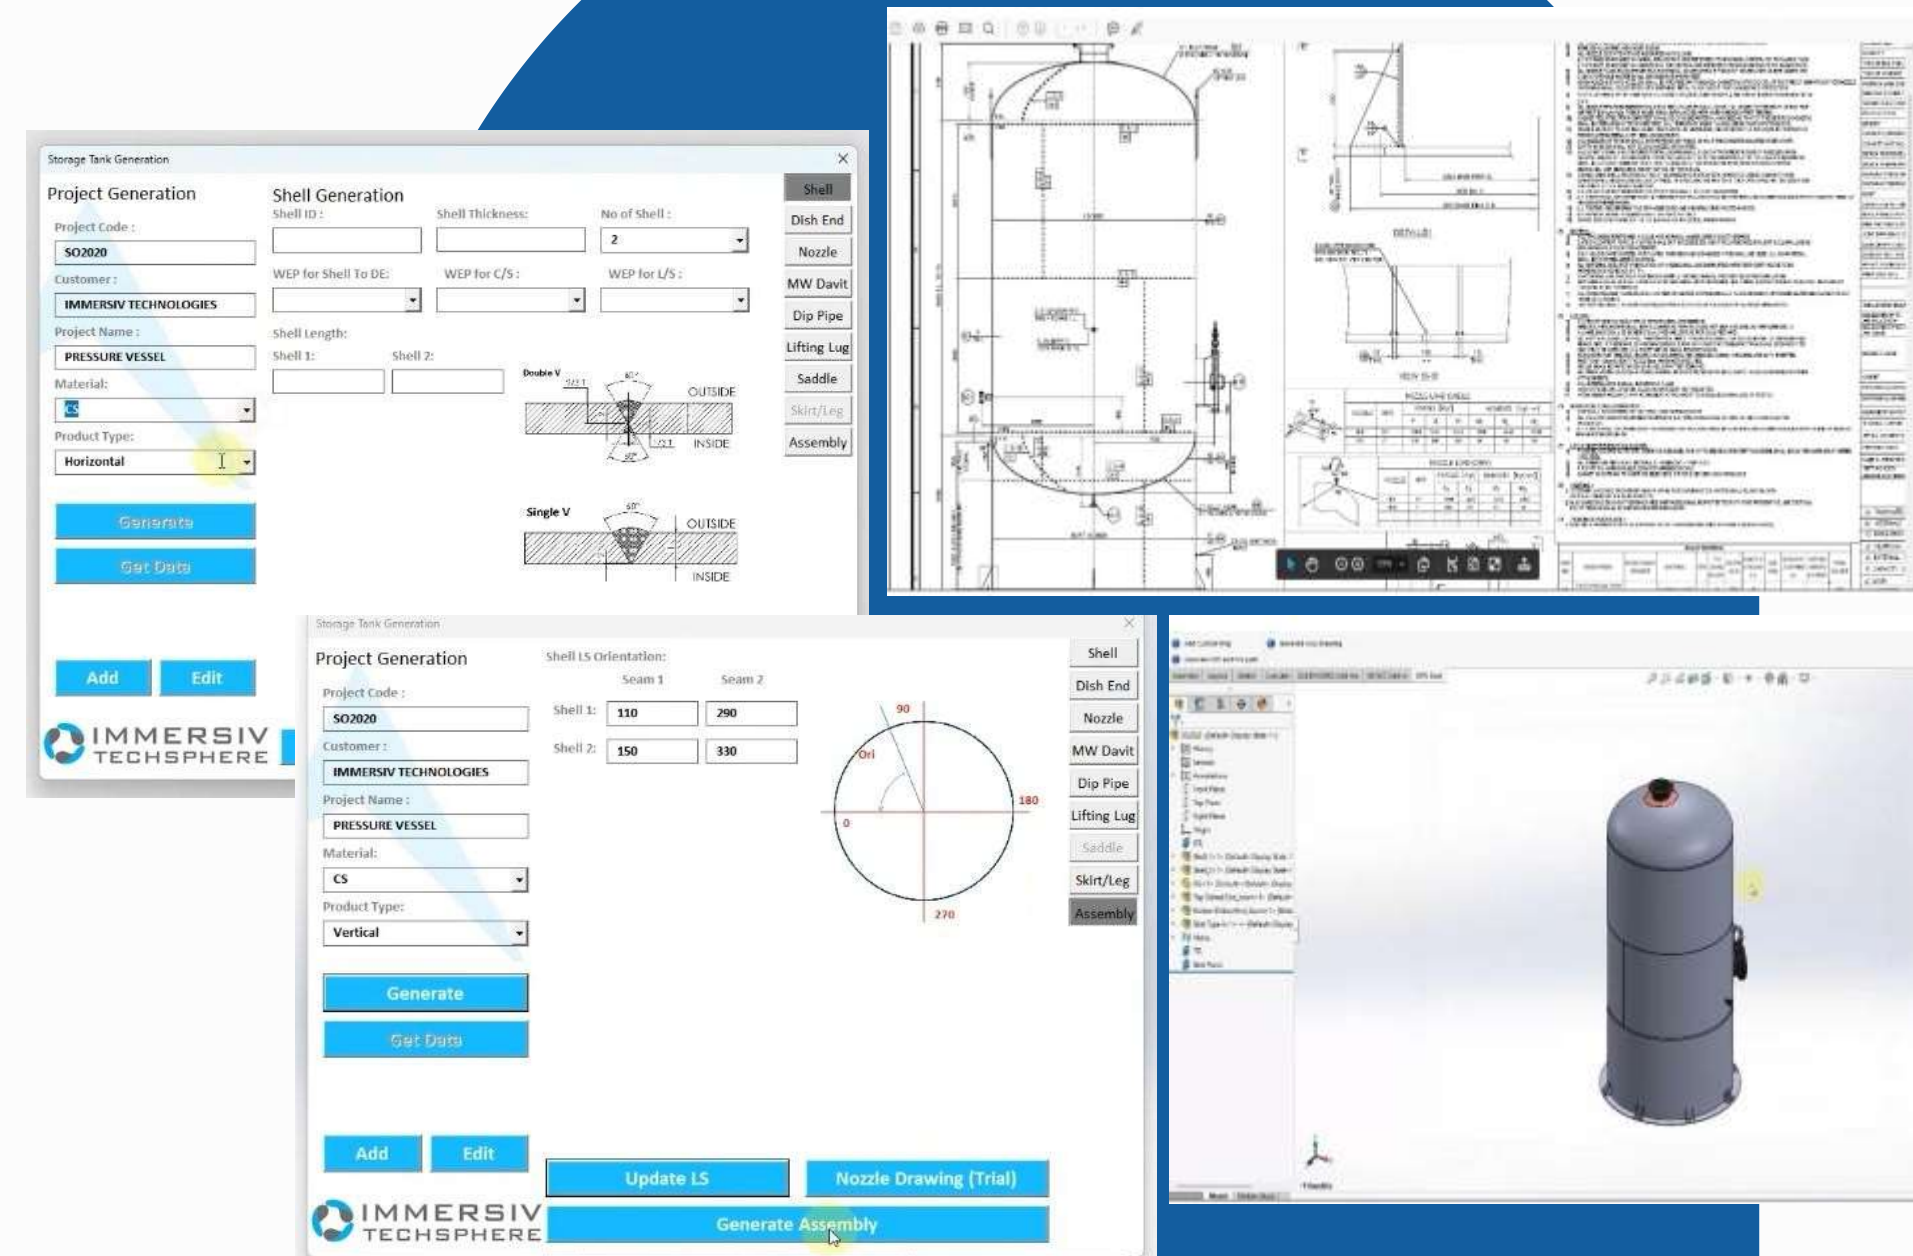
Storage Tank Generation

Project Generation

Project Code :
SO2020
Customer :
IMMERSIV TECHNOLOGIES
Project Name :
PRESSURE VESSEL
Material:
CS
Product Type:
Horizontal

Generate
Get Data

Add
Edit

IMMERSIV TECHSPHERE

Shell Generation
Shell ID :
Shell Thickness:
No of Shell :
2
WEP for Shell To DE:
WEP for C/S :
WEP for L/S :
Shell Length:
Shell 1:
Shell 2:

Double V
OUTSIDE
INSIDE
Single V
OUTSIDE
INSIDE

Shell
Dish End
Nozzle
MW Davit
Dip Pipe
Lifting Lug
Saddle
Skirt/Leg
Assembly

Storage Tank Generation

Project Generation

Project Code :
SO2020
Customer :
IMMERSIV TECHNOLOGIES
Project Name :
PRESSURE VESSEL
Material:
CS
Product Type:
Vertical

Generate
Get Data

Add
Edit

IMMERSIV TECHSPHERE

Shell LS Orientation:
Seam 1
Seam 2
Shell 1: 110 290
Shell 2: 150 330

90
Ori
180
0
270

Shell
Dish End
Nozzle
MW Davit
Dip Pipe
Lifting Lug
Saddle
Skirt/Leg
Assembly

Update LS
Nozzle Drawing (Trial)
Generate Assembly